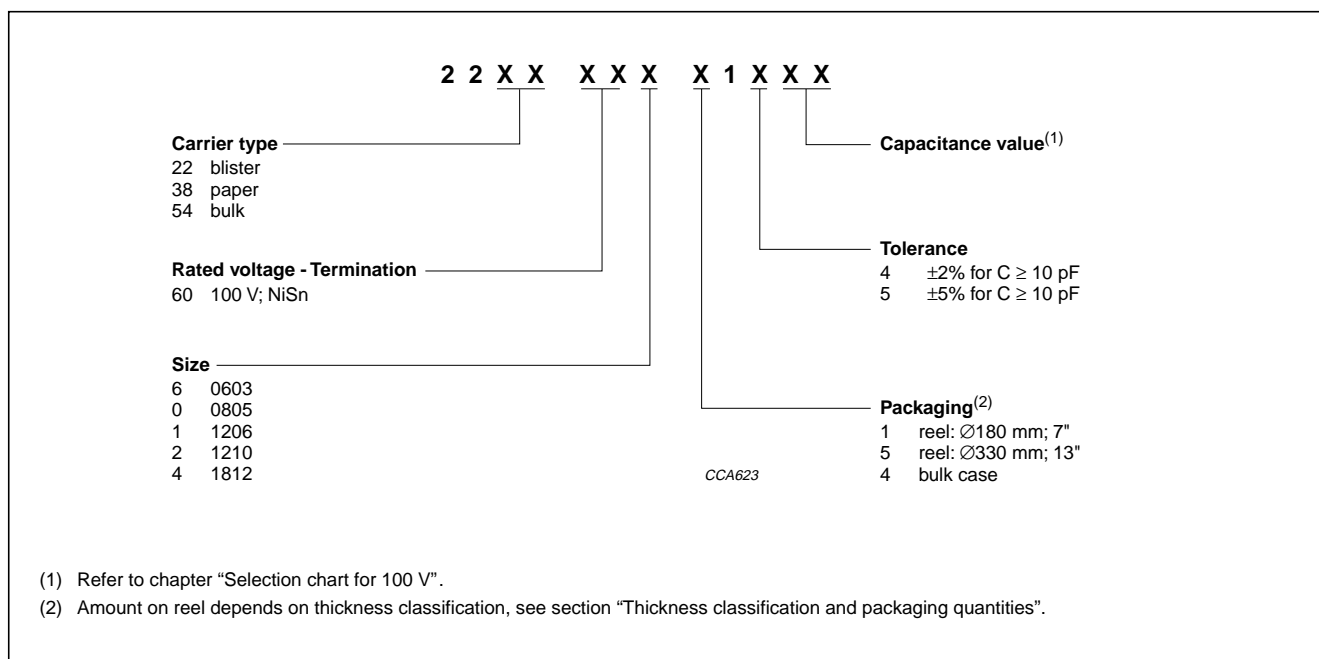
2 2 X X X X X X 1 X X X

Carrier type
22 blister
38 paper
54 bulk

Rated voltage - Termination
60 100 V; NiSn

Size
6 0603
0 0805
1 1206
2 1210
4 1812

Capacitance value$^{(1)}$

Tolerance
4 $\pm2\%$ for C $\geq$ 10 pF
5 $\pm5\%$ for C $\geq$ 10 pF

Packaging$^{(2)}$
1 reel: ∅180 mm; 7"
5 reel: ∅330 mm; 13"
4 bulk case

CCA623

(1) Refer to chapter “Selection chart for 100 V”.

(2) Amount on reel depends on thickness classification, see section “Thickness classification and packaging quantities”.